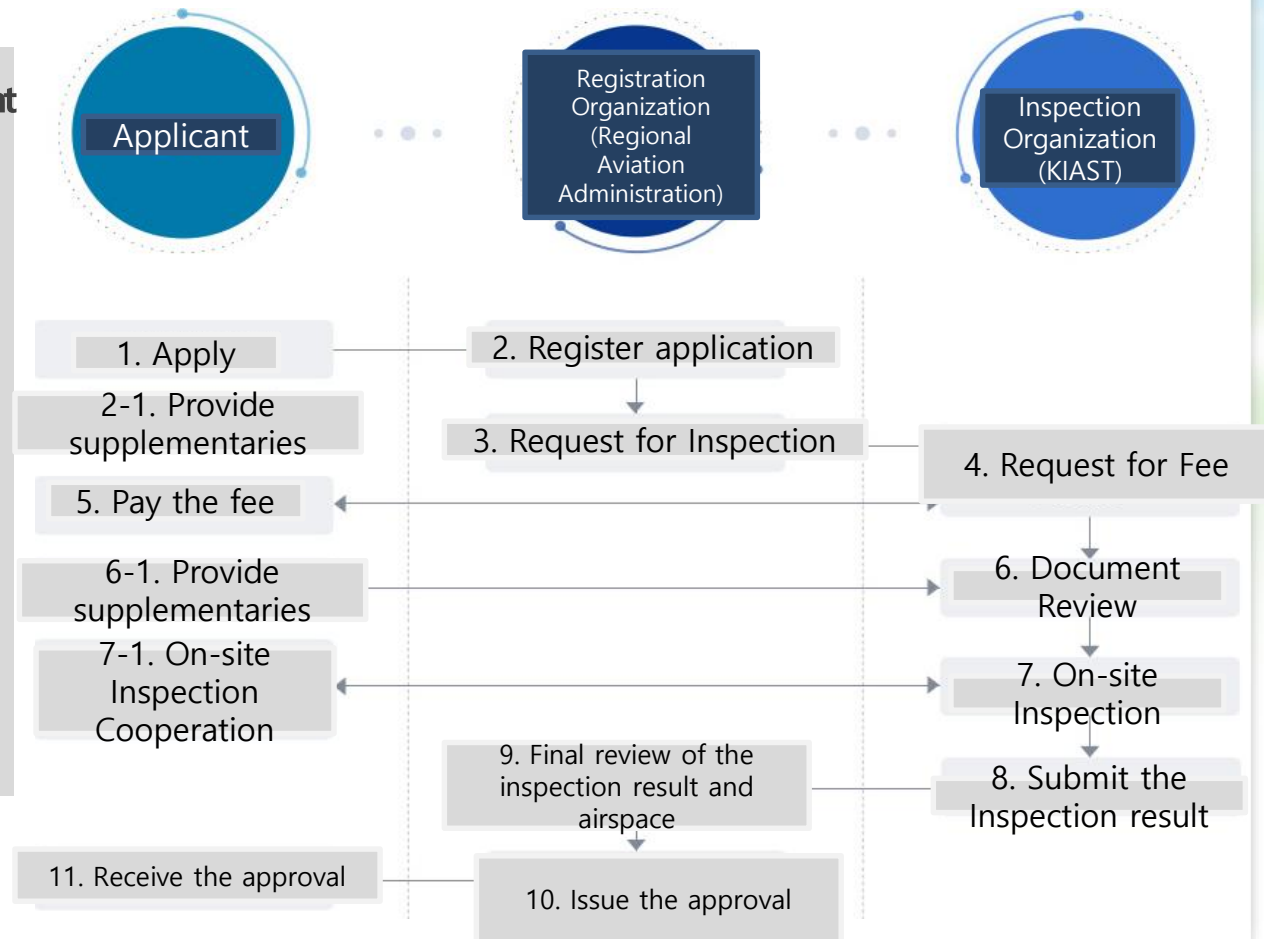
t

Applicant

Registration Organization (Regional Aviation Administration)

Inspection Organization (KIAST)

1. Apply

2. Register application

2-1. Provide supplementaries

3. Request for Inspection

4. Request for Fee

5. Pay the fee

6-1. Provide supplementaries

6. Document Review

7-1. On-site Inspection Cooperation

7. On-site Inspection

9. Final review of the inspection result and airspace

8. Submit the Inspection result

11. Receive the approval

10. Issue the approval